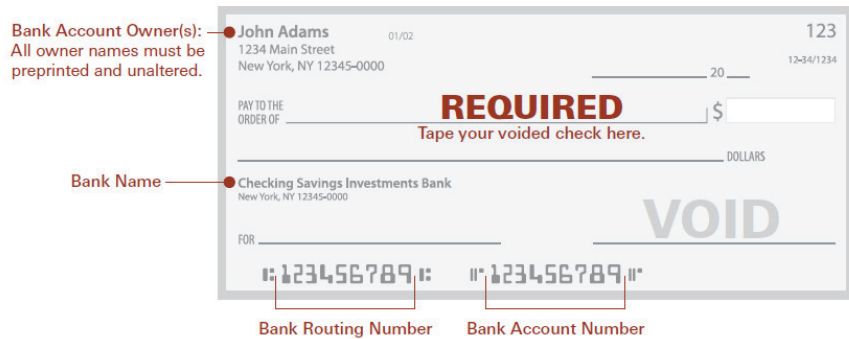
Bank Account Owner(s):
All owner names must be preprinted and unaltered.

John Adams
1234 Main Street
New York, NY 12345-0000

01/02

123

12-34/1234

20

PAY TO THE ORDER OF

REQUIRED
Tape your voided check here.

$

DOLLARS

Bank Name

Checking Savings Investments Bank
New York, NY 12345-0000

VOID

FOR

⑆123456789⑆ ⑈123456789⑈

Bank Routing Number

Bank Account Number